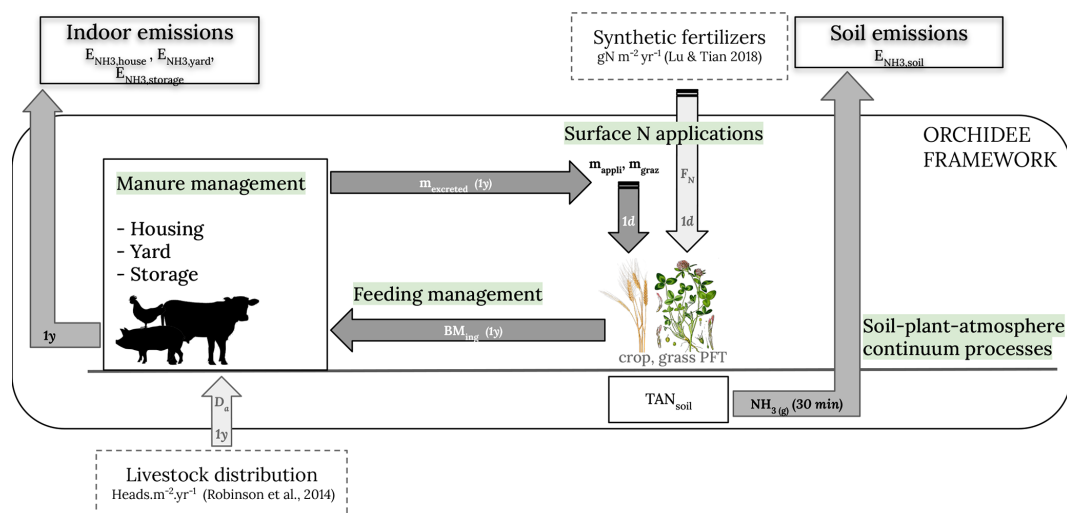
Indoor emissions
$E_{NH3,house}$, $E_{NH3,yard}$, $E_{NH3,storage}$

Synthetic fertilizers
gN m$^{-2}$ yr$^{-1}$ (Lu & Tian 2018)

Soil emissions
$E_{NH3,soil}$

Surface N applications

ORCHIDEE FRAMEWORK

Manure management

- Housing
- Yard
- Storage

$m_{excreted}$ (1y)

$m_{appli}$, $m_{graz}$

1d

$F_N$

1d

Feeding management

1y

$BM_{ing}$ (1y)

crop, grass PFT

Soil-plant-atmosphere continuum processes

$D_a$

1y

$TAN_{soil}$

$NH_{3\,(g)}$ (30 min)

Livestock distribution
Heads.m$^{-2}$.yr$^{-1}$ (Robinson et al., 2014)